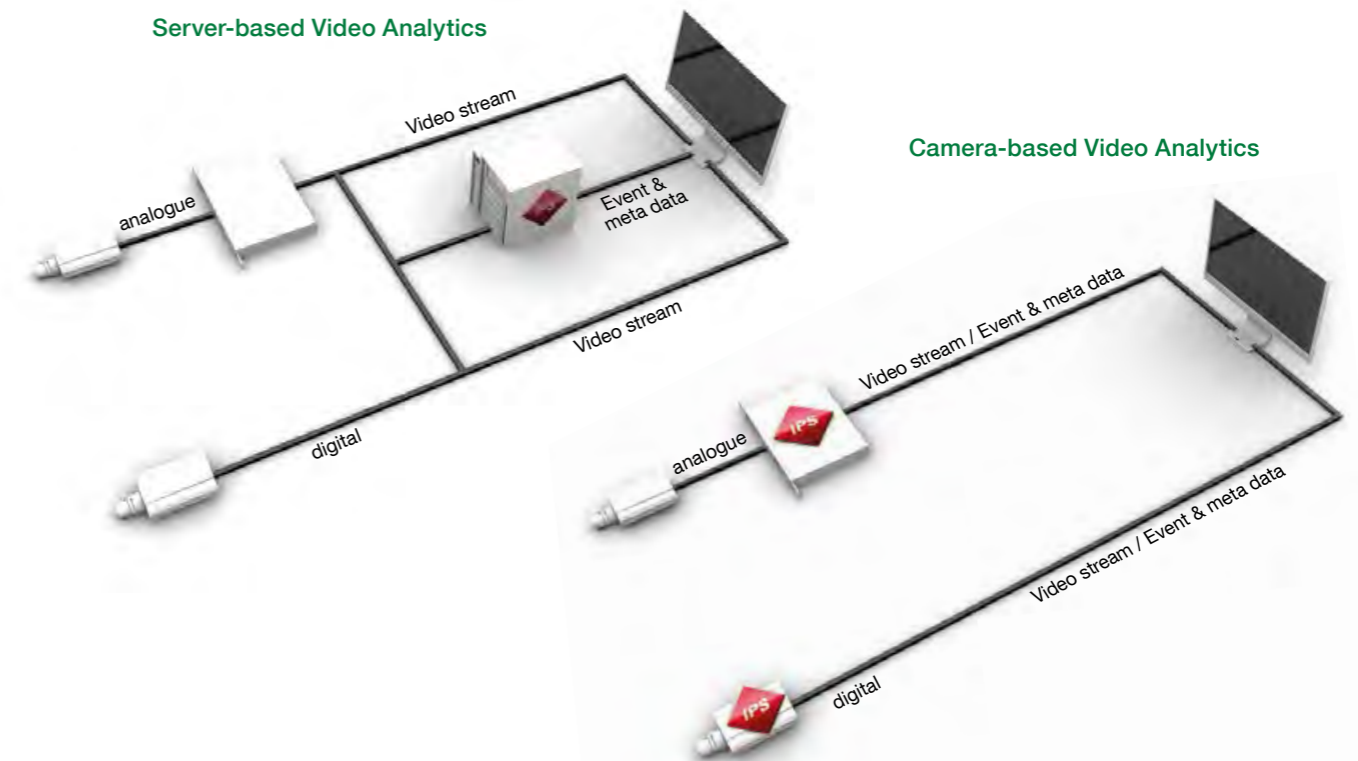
Server-based Video Analytics

Video stream

analogue

Event & meta data

Video stream

digital

Camera-based Video Analytics

Video stream / Event & meta data

IPS

analogue

Video stream / Event & meta data

IPS

digital